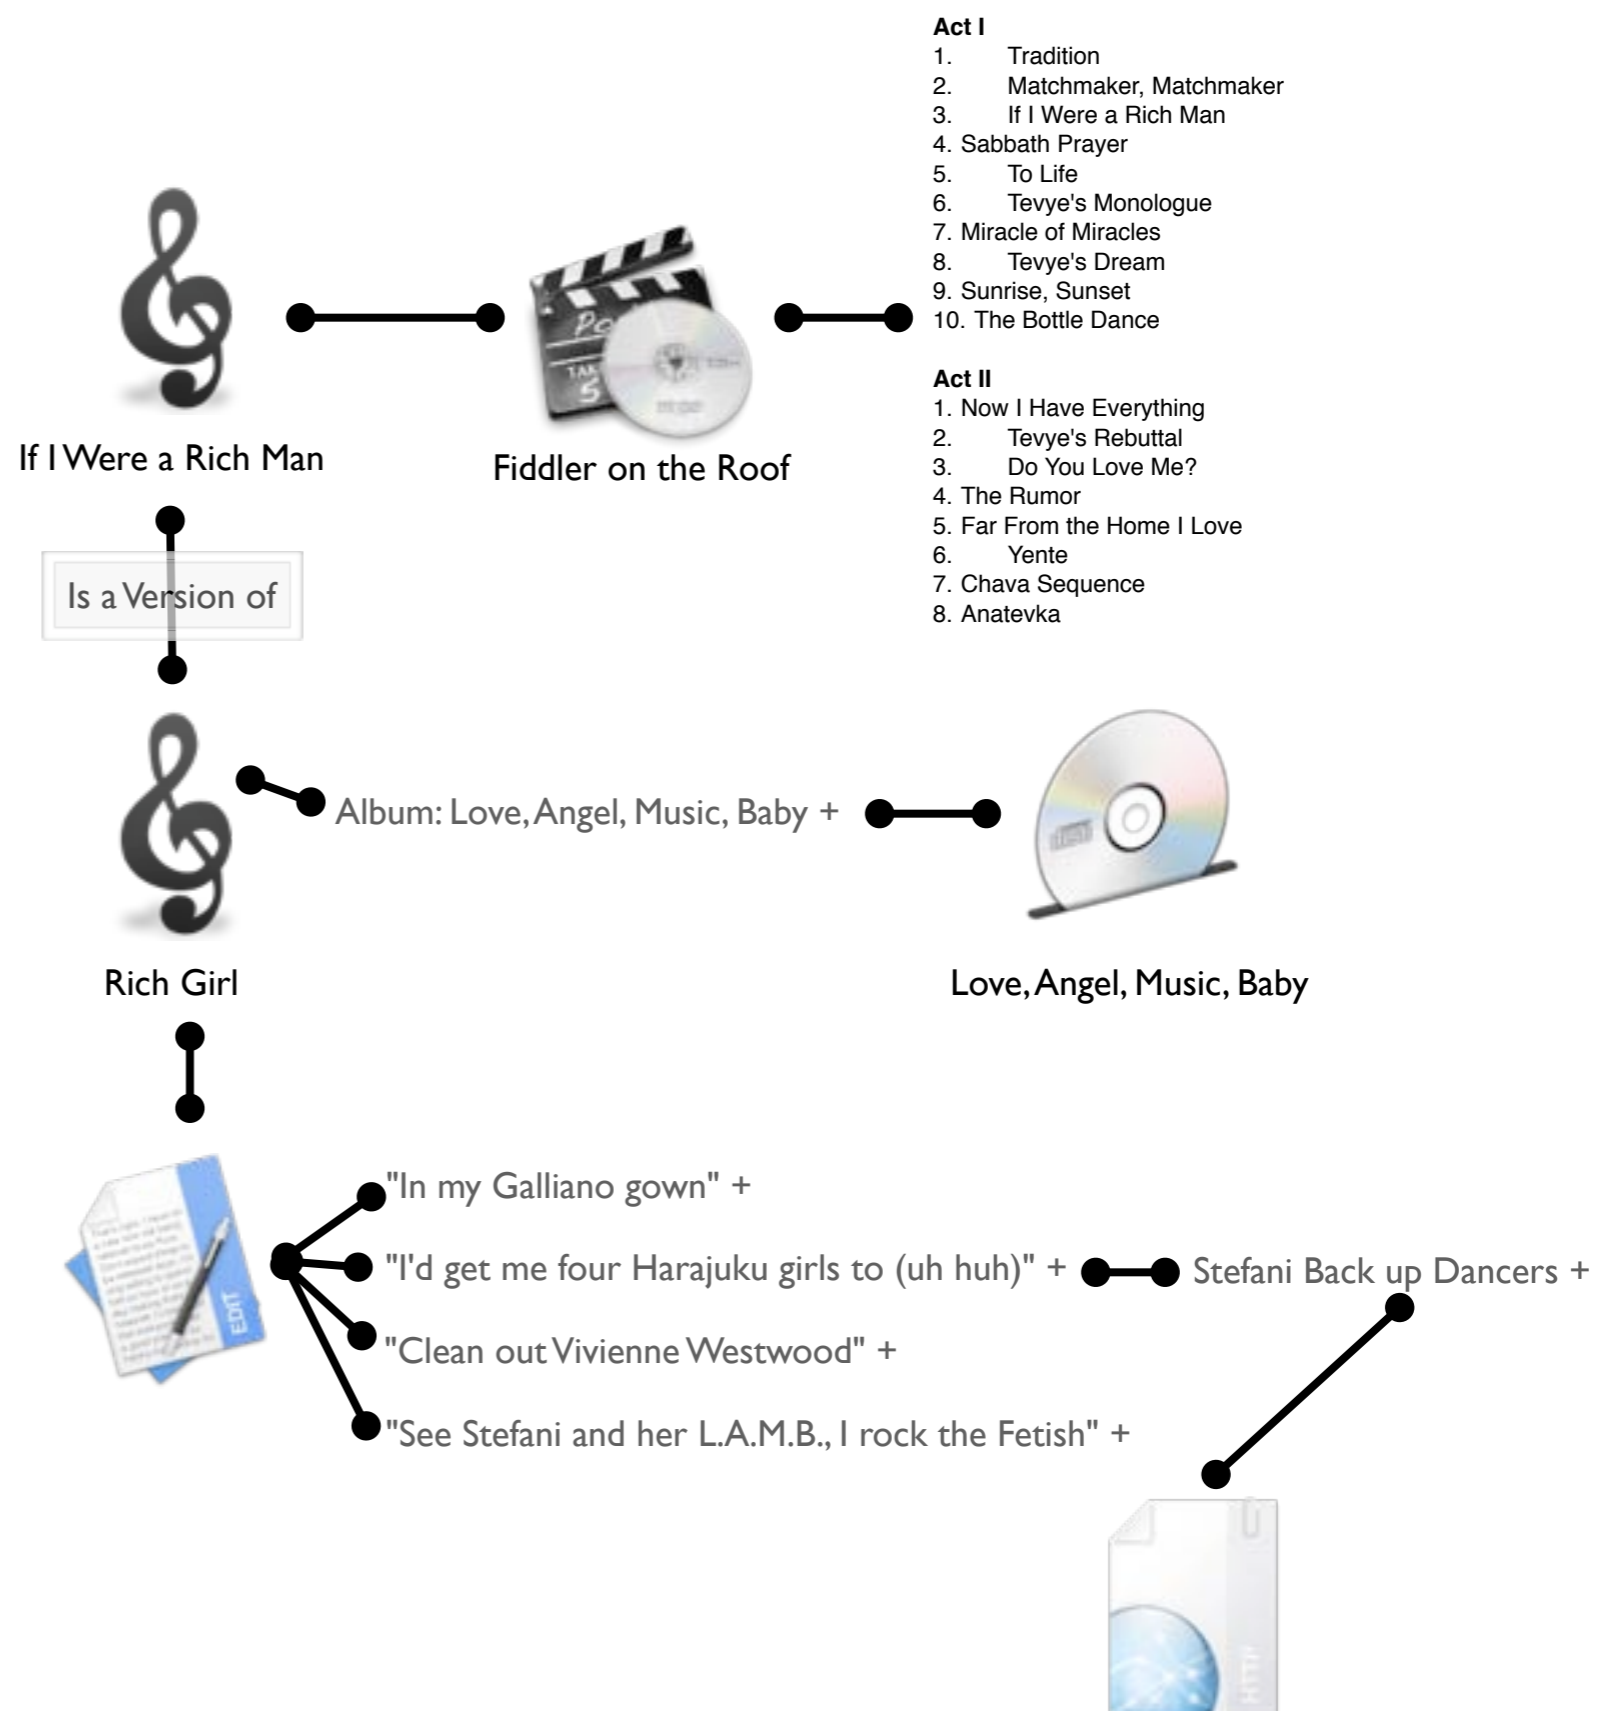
Act I
1. Tradition
2. Matchmaker, Matchmaker
3. If I Were a Rich Man
4. Sabbath Prayer
5. To Life
6. Tevye's Monologue
7. Miracle of Miracles
8. Tevye's Dream
9. Sunrise, Sunset
10. The Bottle Dance

Act II
1. Now I Have Everything
2. Tevye's Rebuttal
3. Do You Love Me?
4. The Rumor
5. Far From the Home I Love
6. Yente
7. Chava Sequence
8. Anatevka

If I Were a Rich Man

Fiddler on the Roof

Is a Version of

Rich Girl

Album: Love, Angel, Music, Baby +

Love, Angel, Music, Baby

"In my Galliano gown" +

"I'd get me four Harajuku girls to (uh huh)" +

Stefani Back up Dancers +

"Clean out Vivienne Westwood" +

"See Stefani and her L.A.M.B., I rock the Fetish" +